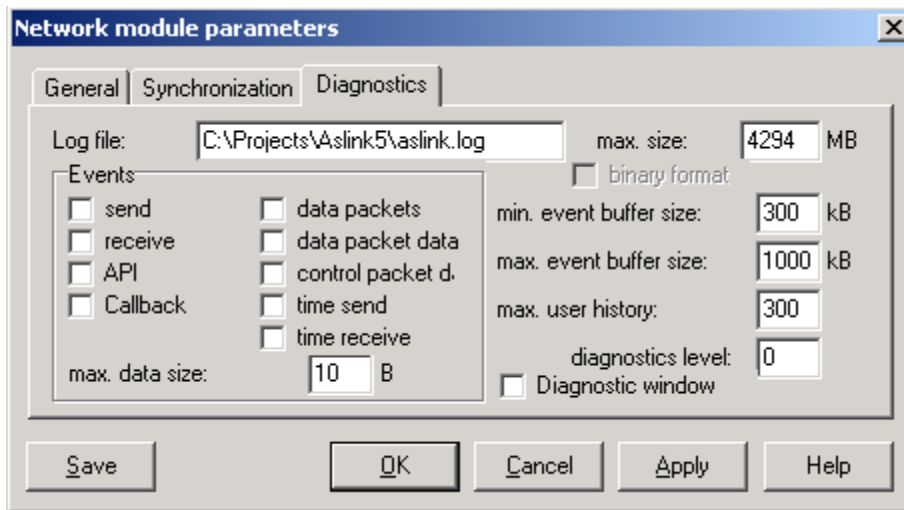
Network module parameters

General | Synchronization | Diagnostics

Log file: C:\Projects\Aslink5\aslink.log

max. size: 4294 MB

binary format

Events

send
receive
API
Callback

data packets
data packet data
control packet d
time send
time receive

max. data size: 10 B

min. event buffer size: 300 kB

max. event buffer size: 1000 kB

max. user history: 300

diagnostics level: 0

Diagnostic window

Save | OK | Cancel | Apply | Help